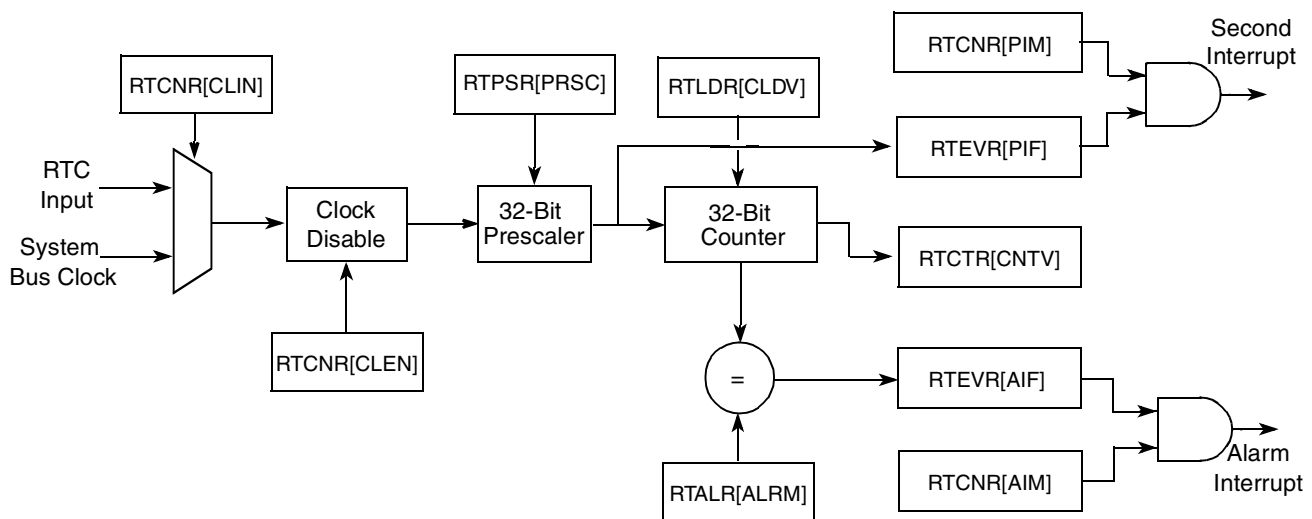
RTCNR[CLIN]

RTPSR[PRSC]

RTLDR[CLDV]

RTCNR[PIM]

Second Interrupt

RTEVR[PIF]

RTC Input

System Bus Clock

Clock Disable

32-Bit Prescaler

32-Bit Counter

RTCTR[CNTV]

RTCNR[CLEN]

=

RTEVR[AIF]

Alarm Interrupt

RTCNR[AIM]

RTALR[ALRM]